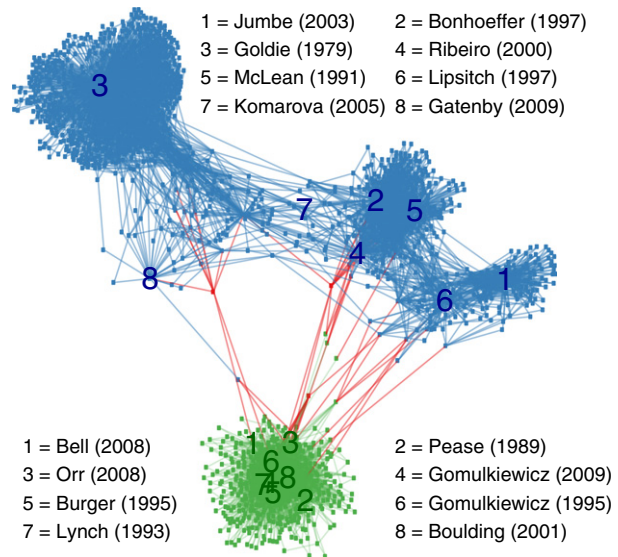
1 = Jumbe (2003)
2 = Bonhoeffer (1997)
3 = Goldie (1979)
4 = Ribeiro (2000)
5 = McLean (1991)
6 = Lipsitch (1997)
7 = Komarova (2005)
8 = Gatenby (2009)

3
7
2
5
4
8
1
6

1
3
6
7
8
5
2

1 = Bell (2008)
3 = Orr (2008)
5 = Burger (1995)
7 = Lynch (1993)

2 = Pease (1989)
4 = Gomulkiewicz (2009)
6 = Gomulkiewicz (1995)
8 = Boulding (2001)